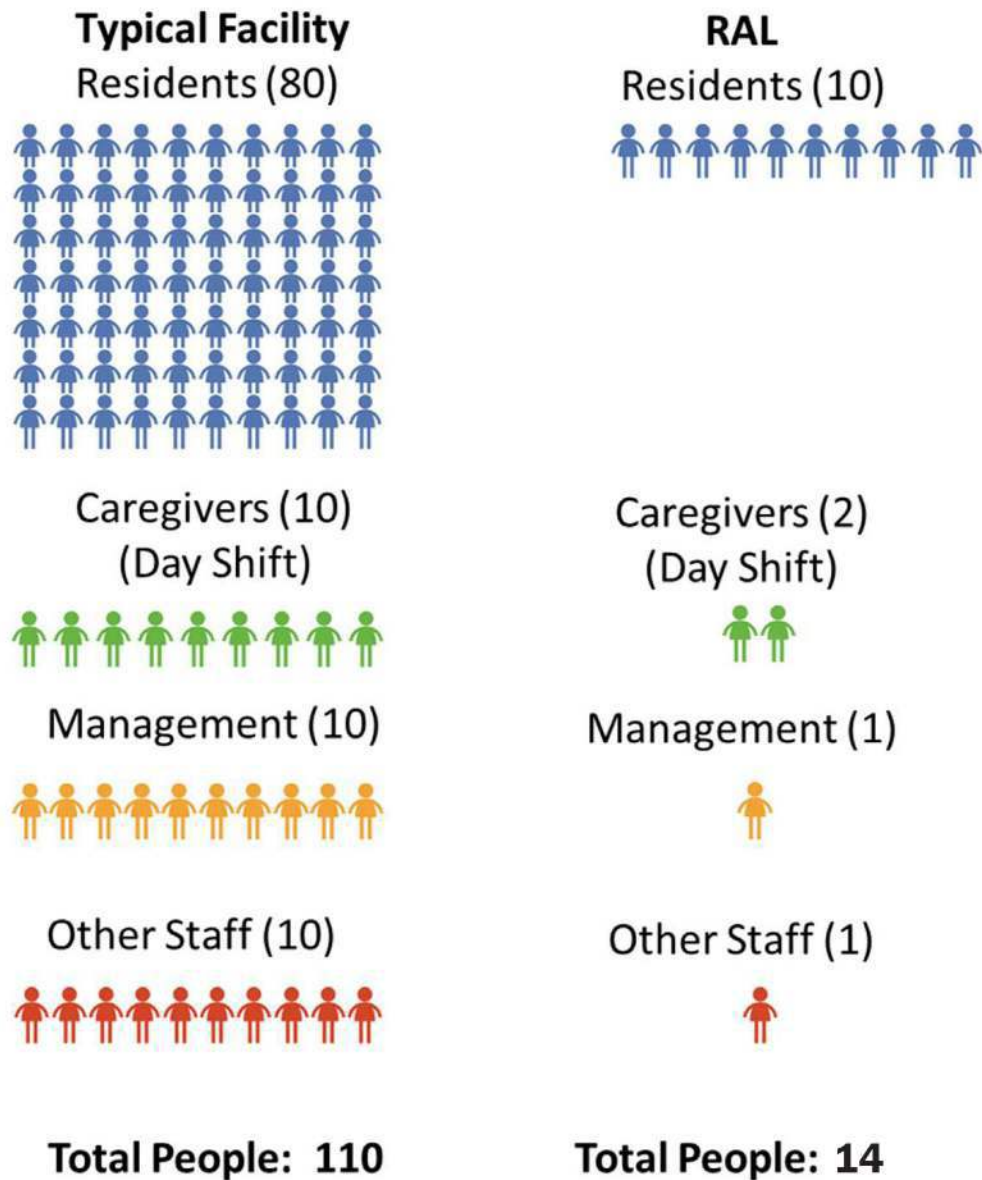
Typical Facility
Residents (80)

Caregivers (10)
(Day Shift)

Management (10)

Other Staff (10)

Total People: 110

RAL
Residents (10)

Caregivers (2)
(Day Shift)

Management (1)

Other Staff (1)

Total People: 14